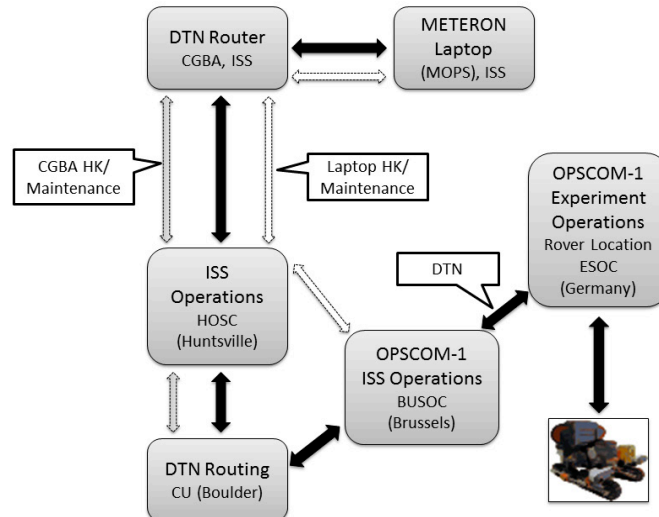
DTN Router
CGBA, ISS

METERON
Laptop
(MOPS), ISS

CGBA HK/
Maintenance

Laptop HK/
Maintenance

OPSCOM-1
Experiment
Operations
Rover Location
ESOC
(Germany)

DTN

ISS
Operations
HOSC
(Huntsville)

OPSCOM-1
ISS Operations
BUSOC
(Brussels)

DTN Routing
CU (Boulder)